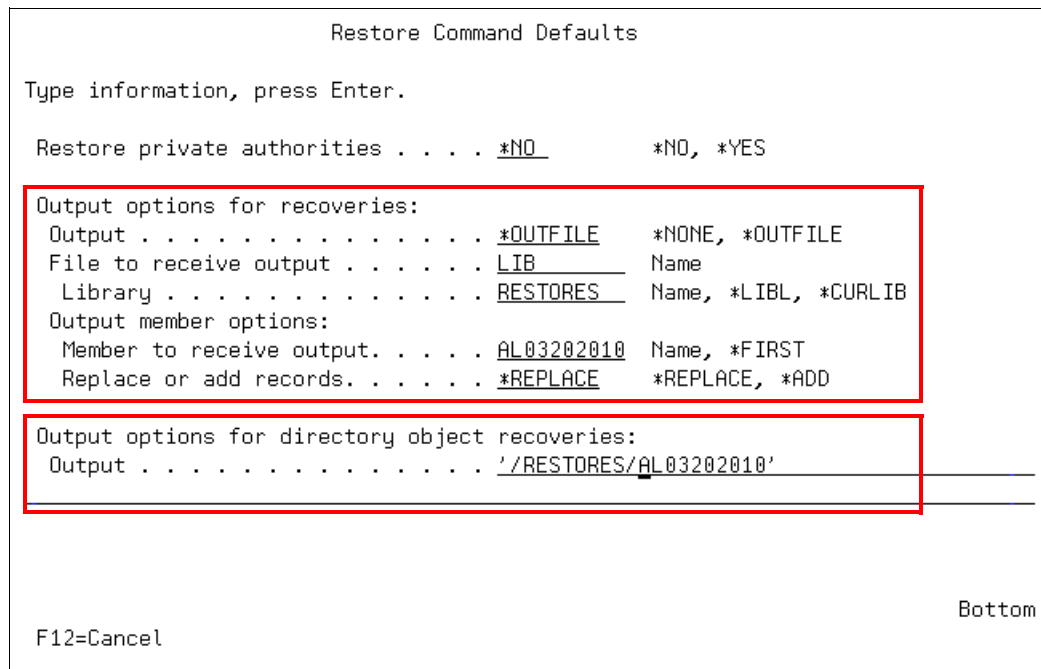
Restore Command Defaults

Type information, press Enter.

Restore private authorities . . . . *NO *NO, *YES

Output options for recoveries:
Output . . . . . . . . . . . . . . *OUTFILE *NONE, *OUTFILE
File to receive output . . . . . . LIB Name
Library . . . . . . . . . . . . . RESTORES Name, *LIBL, *CURLIB
Output member options:
Member to receive output. . . . . AL03202010 Name, *FIRST
Replace or add records. . . . . . *REPLACE *REPLACE, *ADD

Output options for directory object recoveries:
Output . . . . . . . . . . . . . . '/RESTORES/AL03202010'

Bottom
F12=Cancel